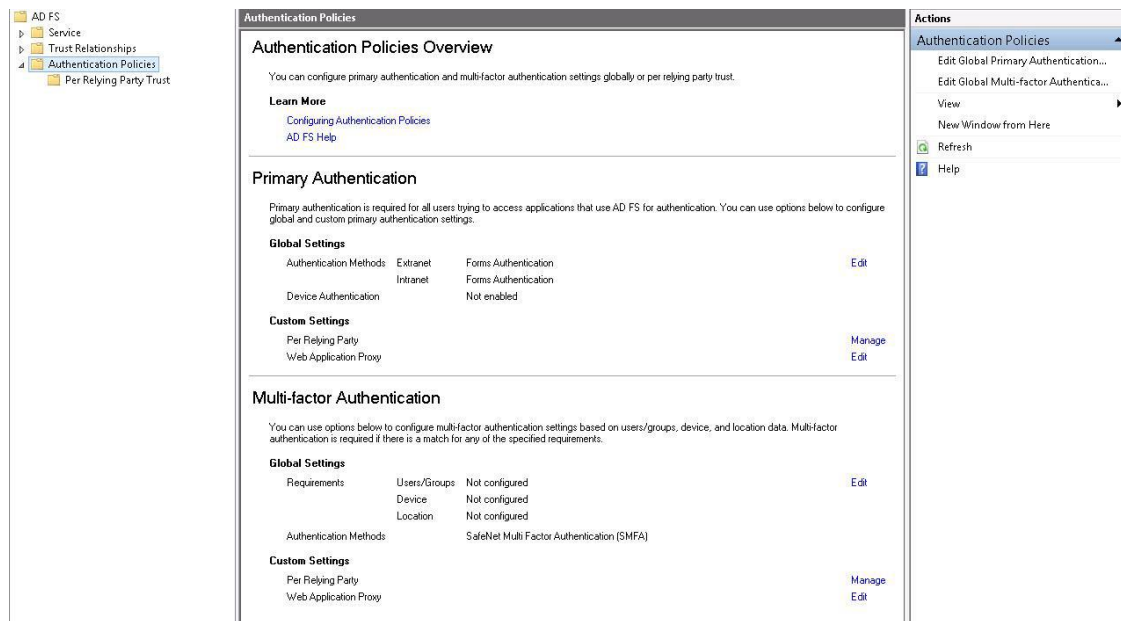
AD FS
Service
Trust Relationships
Authentication Policies
Per Relying Party Trust

Authentication Policies

Authentication Policies Overview

You can configure primary authentication and multi-factor authentication settings globally or per relying party trust.

Learn More
Configuring Authentication Policies
AD FS Help

Primary Authentication

Primary authentication is required for all users trying to access applications that use AD FS for authentication. You can use options below to configure global and custom primary authentication settings.

Global Settings

| | | | |
|---|---|---|---|
| Authentication Methods | Extranet | Forms Authentication | Edit |
| | Intranet | Forms Authentication | |
| Device Authentication | | Not enabled | |

Custom Settings

| | |
|---|---|
| Per Relying Party | Manage |
| Web Application Proxy | Edit |

Multi-factor Authentication

You can use options below to configure multi-factor authentication settings based on users/groups, device, and location data. Multi-factor authentication is required if there is a match for any of the specified requirements.

Global Settings

| | | | |
|---|---|---|---|
| Requirements | Users/Groups | Not configured | Edit |
| | Device | Not configured | |
| | Location | Not configured | |
| Authentication Methods | | SafeNet Multi Factor Authentication (SMFA) | |

Custom Settings

| | |
|---|---|
| Per Relying Party | Manage |
| Web Application Proxy | Edit |

Actions
Authentication Policies
Edit Global Primary Authentication...
Edit Global Multi-factor Authentica...
View
New Window from Here
Refresh
Help